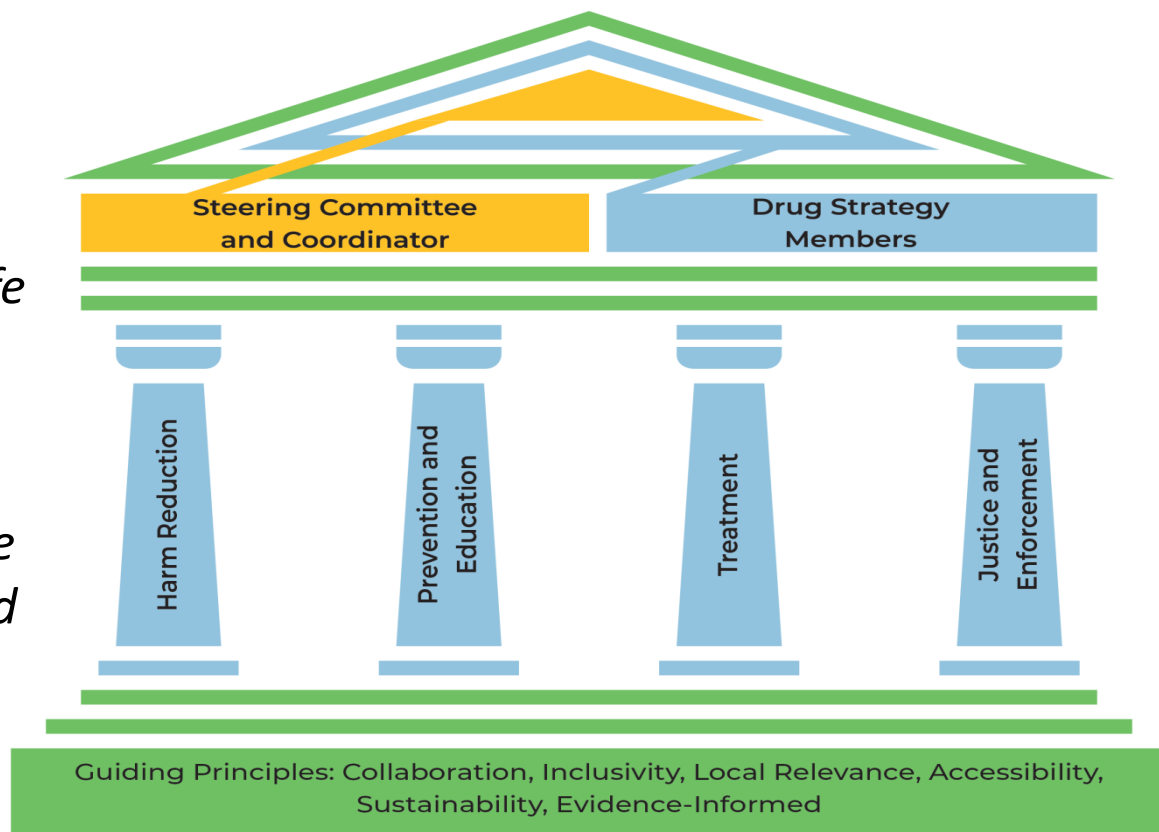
fe

e
d

Steering Committee and Coordinator

Drug Strategy Members

Harm Reduction

Prevention and Education

Treatment

Justice and Enforcement

Guiding Principles: Collaboration, Inclusivity, Local Relevance, Accessibility, Sustainability, Evidence-Informed